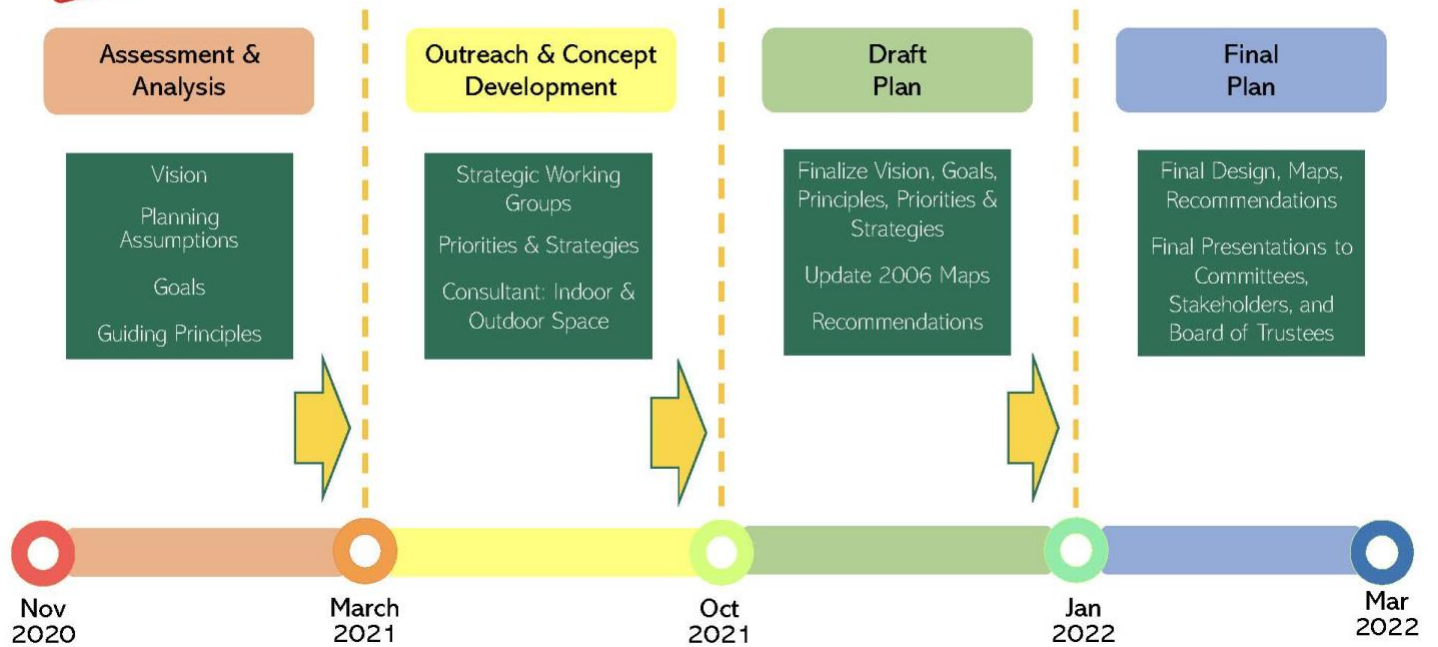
Assessment & Analysis

Vision

Planning Assumptions

Goals

Guiding Principles

Outreach & Concept Development

Strategic Working Groups

Priorities & Strategies

Consultant: Indoor & Outdoor Space

Draft Plan

Finalize Vision, Goals, Principles, Priorities & Strategies

Update 2006 Maps

Recommendations

Final Plan

Final Design, Maps, Recommendations

Final Presentations to Committees, Stakeholders, and Board of Trustees

Nov 2020

March 2021

Oct 2021

Jan 2022

Mar 2022